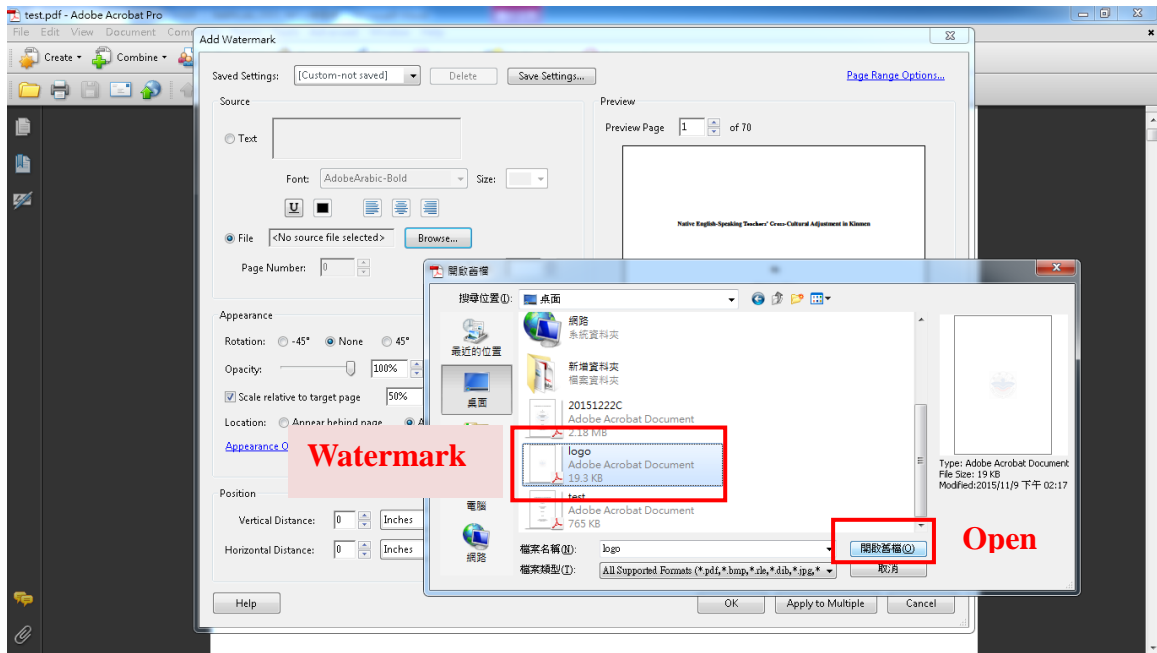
test.pdf - Adobe Acrobat Pro

File Edit View Document Comm

Create Combine

Add Watermark

Saved Settings: [Custom-not saved] Delete Save Settings... Page Range Options...

Source

Text

Font: AdobeArabic-Bold Size:

U

File <No source file selected> Browse...

Page Number: 0

Appearance

Rotation: -45° None 45°

Opacity: 100%

Scale relative to target page 50%

Location: Appear behind page A

Appearance O

Watermark

Position

Vertical Distance: 0 Inches

Horizontal Distance: 0 Inches

Help

Preview

Preview Page 1 of 70

Native English-Speaking Teachers' Cross-Cultural Adjustment in Kinmen

開啟舊檔

搜尋位置(I): 桌面

最近的位置

桌面

電腦

網路

網路
系統資料夾

新增資料夾
檔案資料夾

20151222C
Adobe Acrobat Document
2.18 MB

logo
Adobe Acrobat Document
19.3 KB

test
Adobe Acrobat Document
765 KB

Type: Adobe Acrobat Document
File Size: 19 KB
Modified:2015/11/9 下午 02:17

檔案名稱(N): logo

檔案類型(T): All Supported Formats (*.pdf,*.bmp,*.rle,*.dib,*.jpg,*

開啟舊檔(O)

取消

Open

OK Apply to Multiple Cancel